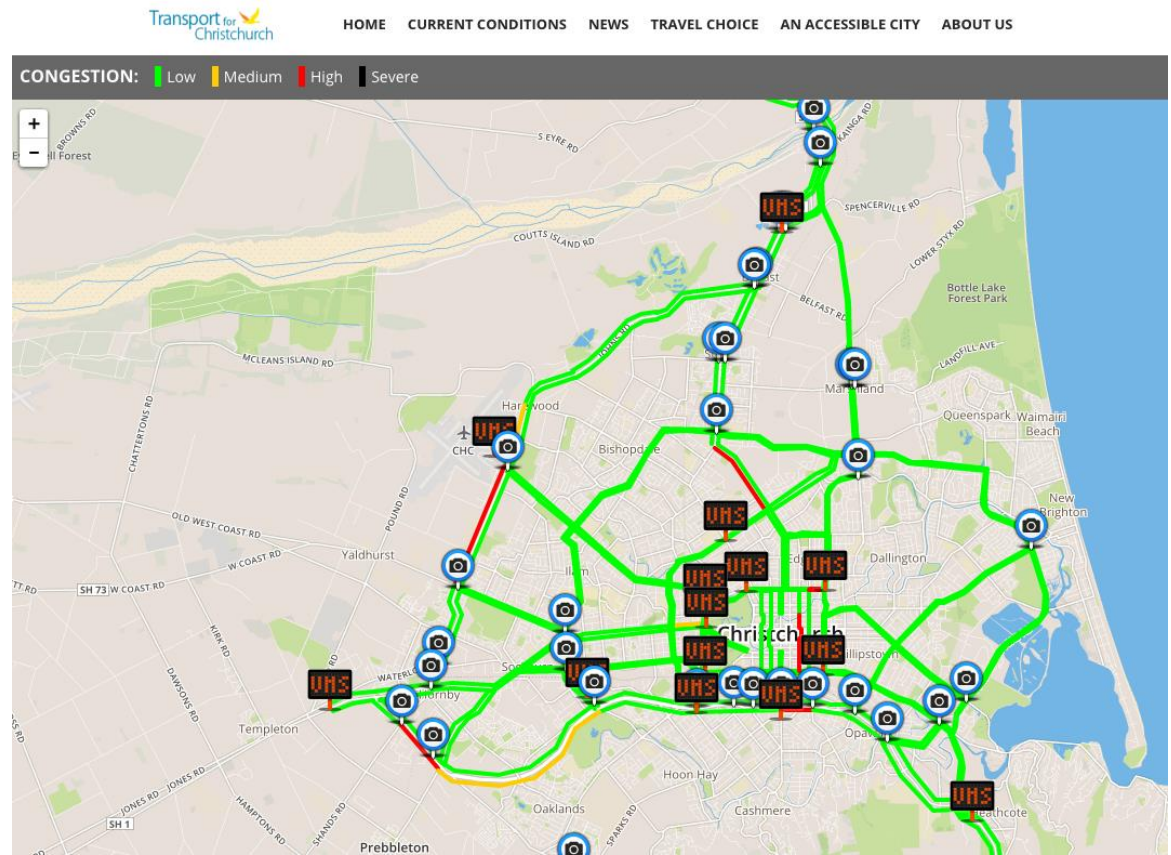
Transport for Christchurch

HOME CURRENT CONDITIONS NEWS TRAVEL CHOICE AN ACCESSIBLE CITY ABOUT US

CONGESTION: Low Medium High Severe

+
−

BROWNS RD
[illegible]ll Forest
S EYRE RD
KAINGA RD
VMS
SPENCERVILLE RD
COUTTS ISLAND RD
LOWER STYX RD
Bottle Lake Forest Park
BELFAST RD
LANDFILL AVE
MCLEANS ISLAND RD
Mar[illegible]land
Queenspark
Waimairi Beach
CHATTERTONS RD
Har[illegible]wood
VMS
CHC
Bishopdale
POUND RD
VMS
New Brighton
OLD WEST COAST RD
W COAST RD
Yaldhurst
VMS
VMS
Dallington
SH 73 W COAST RD
VMS
VMS
KIRK RD
Christch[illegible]ch
DAWSONS RD
VMS
VMS
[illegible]illipstown
VMS
WATERL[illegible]
VMS
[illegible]lornby
VMS
VMS
Templeton
Opaw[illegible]
Hoon Hay
JONES RD
JONES RD
HAMPTONS RD
SHANDS RD
Oaklands
SPARKS RD
Cashmere
VMS
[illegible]eathcote
SH 1
Prebbleton